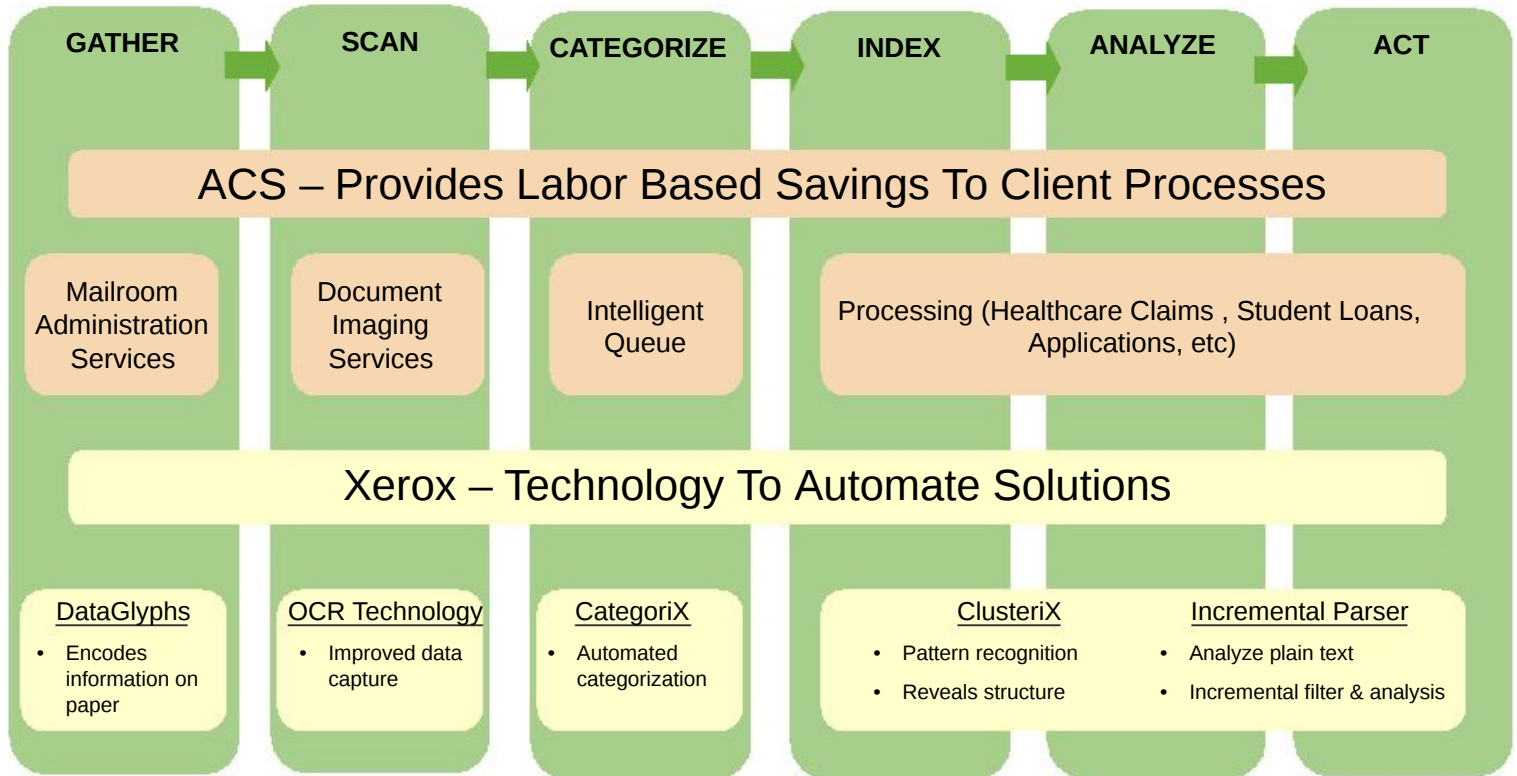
GATHER

SCAN

CATEGORIZE

INDEX

ANALYZE

ACT

ACS – Provides Labor Based Savings To Client Processes

Mailroom Administration Services

Document Imaging Services

Intelligent Queue

Processing (Healthcare Claims , Student Loans, Applications, etc)

Xerox – Technology To Automate Solutions

DataGlyphs
• Encodes information on paper

OCR Technology
• Improved data capture

CategoriX
• Automated categorization

ClusteriX
• Pattern recognition
• Reveals structure

Incremental Parser
• Analyze plain text
• Incremental filter & analysis